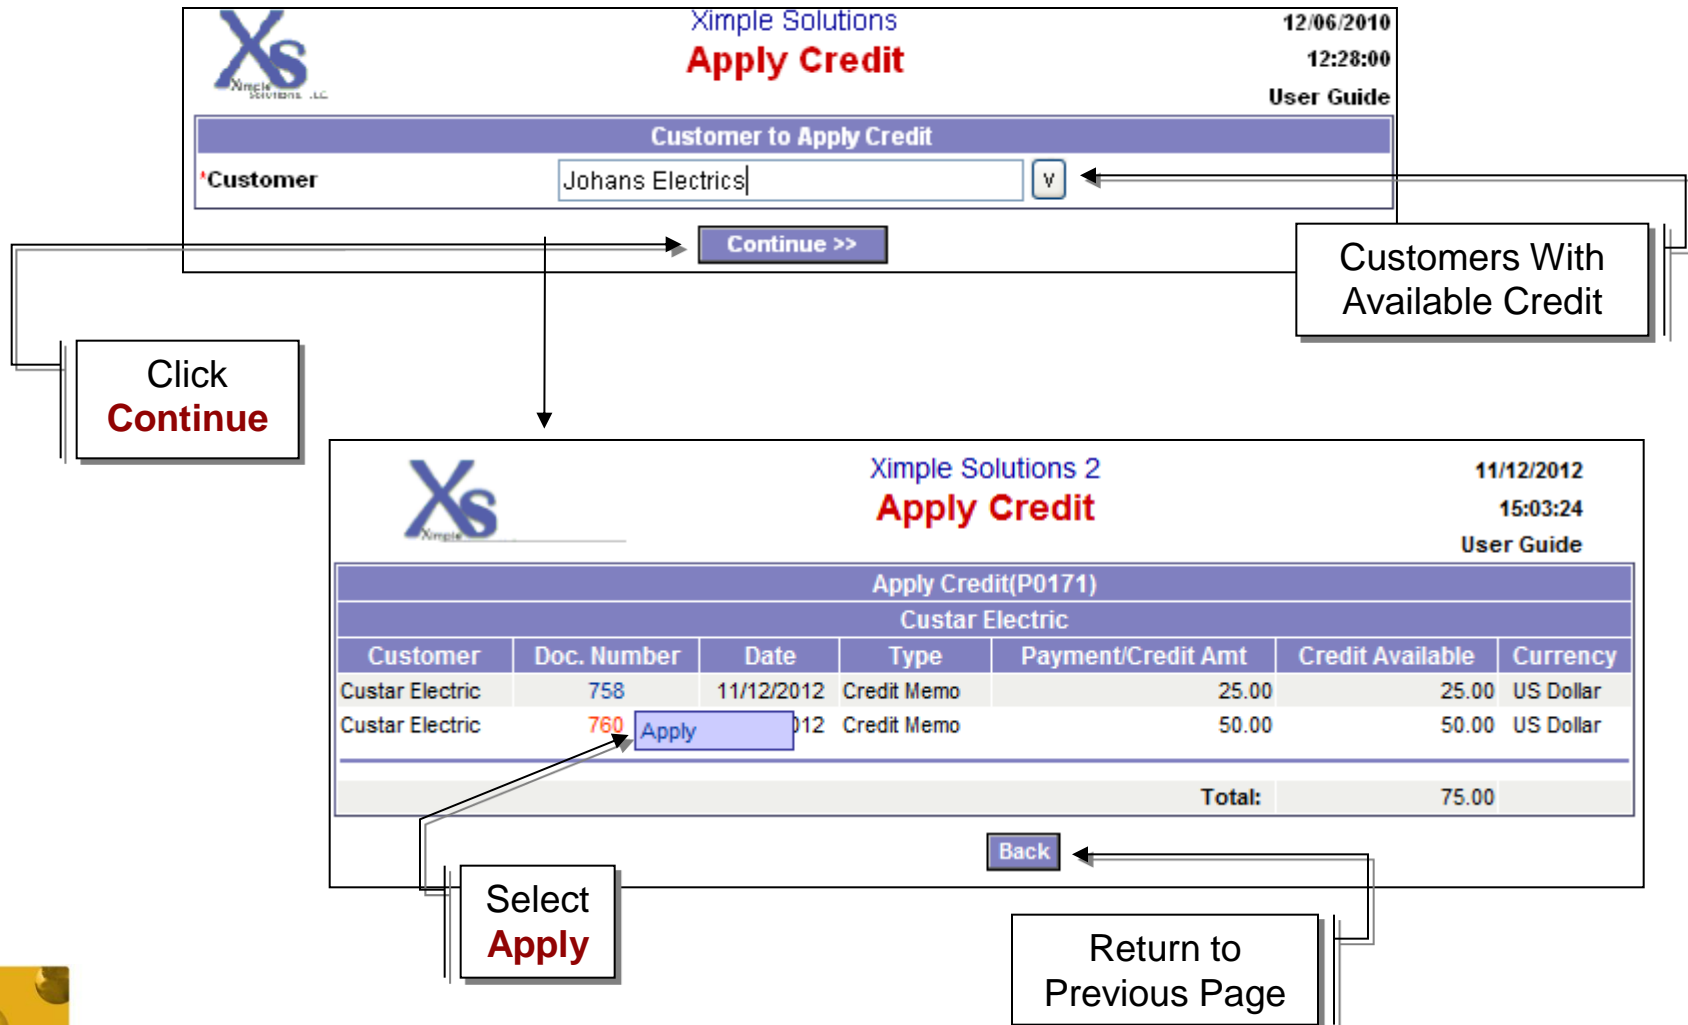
Ximple Solutions

Apply Credit

12/06/2010

12:28:00

User Guide

Customer to Apply Credit

*Customer Johans Electrics v

Continue >>

Customers With Available Credit

Click Continue

Ximple Solutions 2

Apply Credit

11/12/2012

15:03:24

User Guide

Apply Credit(P0171)

Custar Electric

| Customer | Doc. Number | Date | Type | Payment/Credit Amt | Credit Available | Currency |
|---|---|---|---|---|---|---|
| Custar Electric | 758 | 11/12/2012 | Credit Memo | 25.00 | 25.00 | US Dollar |
| Custar Electric | 760 Apply | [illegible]12 | Credit Memo | 50.00 | 50.00 | US Dollar |
| | | | | Total: | 75.00 | |

Back

Select Apply

Return to Previous Page